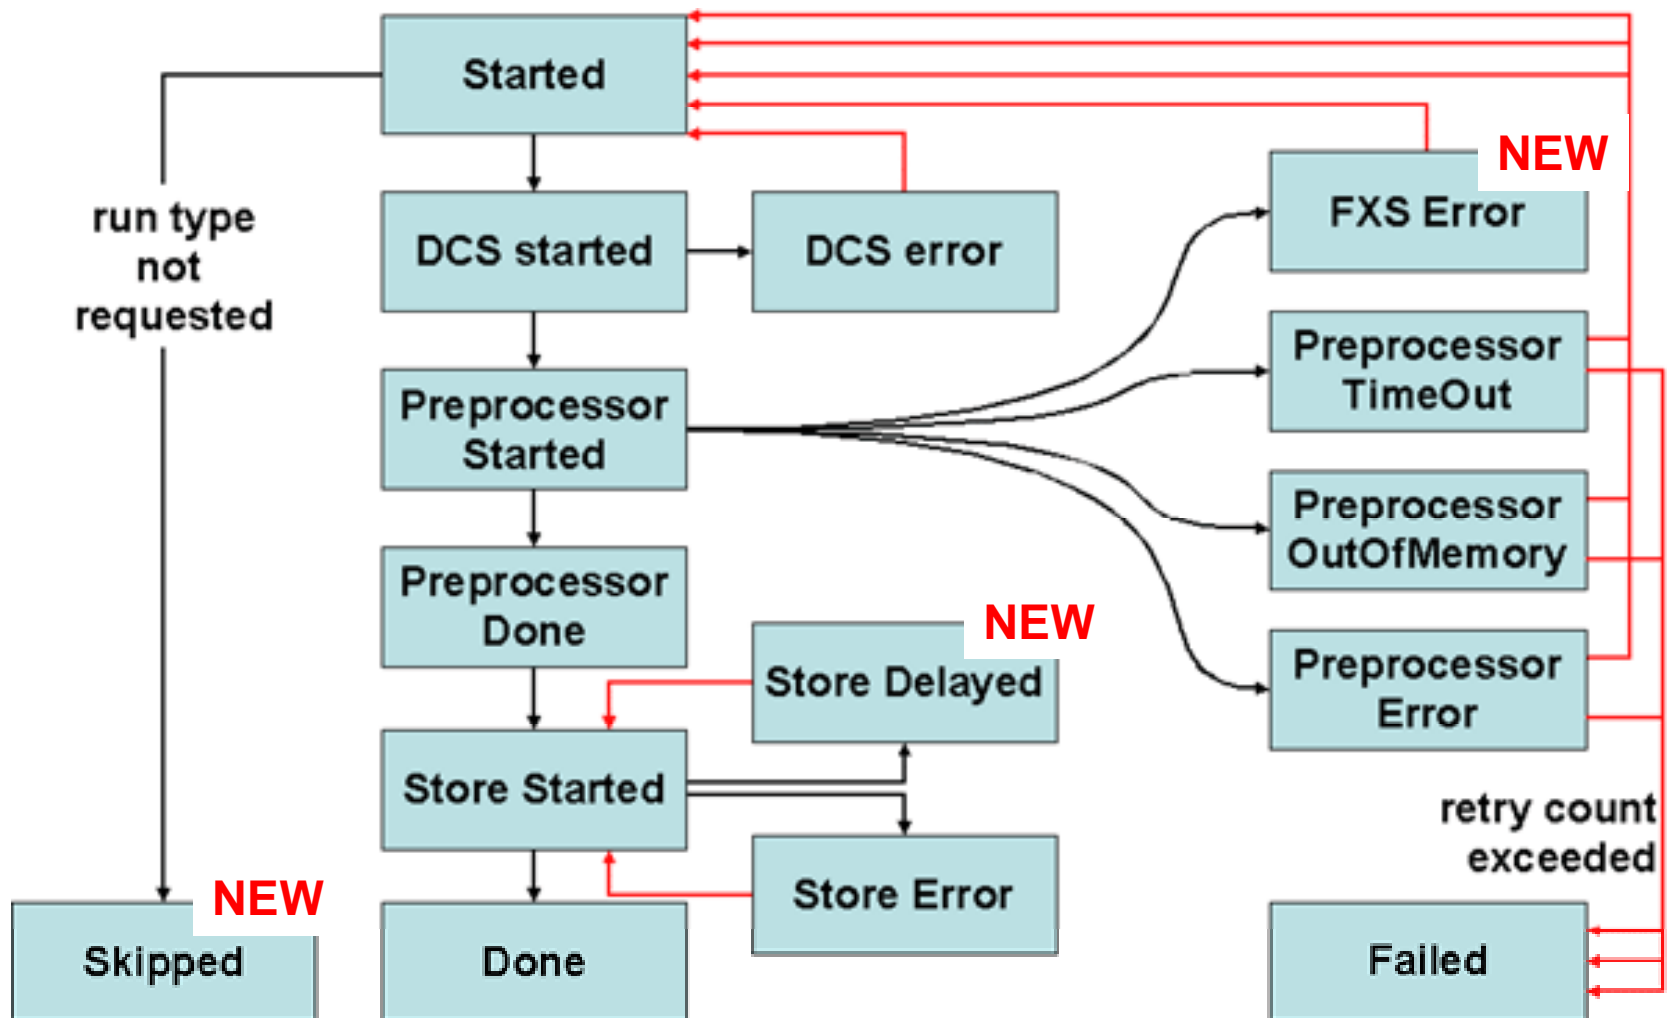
Started

run type not requested

DCS started

DCS error

NEW

FXS Error

Preprocessor TimeOut

Preprocessor Started

Preprocessor OutOfMemory

Preprocessor Done

NEW

Store Delayed

Preprocessor Error

Store Started

retry count exceeded

NEW

Store Error

Skipped

Done

Failed